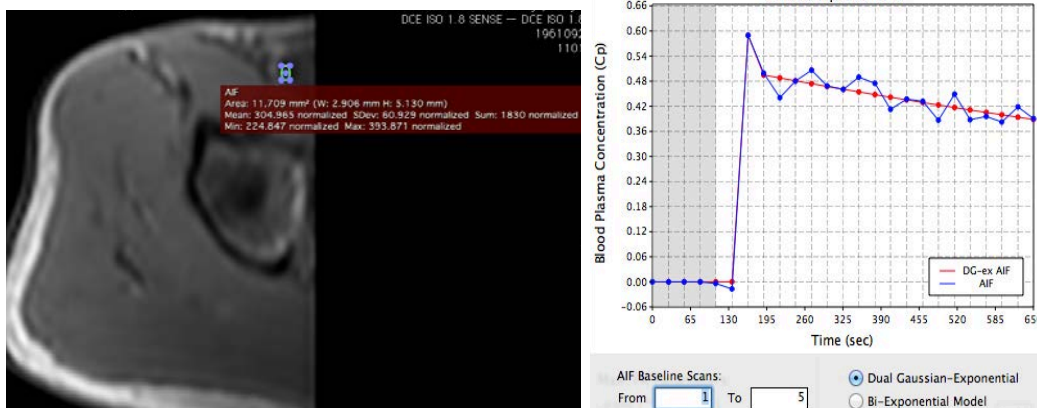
DCE ISO 1.8 SENSE — DCE ISO 1.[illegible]
1961092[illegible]
110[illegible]

AIF
Area: 11.709 mm² (W: 2.906 mm H: 5.130 mm)
Mean: 304.965 normalized SDev: 60.929 normalized Sum: 1830 normalized
Min: 224.847 normalized Max: 393.871 normalized

0.66
0.60
0.54
0.48
0.42
0.36
0.30
0.24
0.18
0.12
0.06
0.00
-0.06
Blood Plasma Concentration (Cp)
0
65
130
195
260
325
390
455
520
585
65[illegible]
Time (sec)
DG-ex AIF
AIF

AIF Baseline Scans:
From 1 To 5
Dual Gaussian-Exponential
Bi-Exponential Model